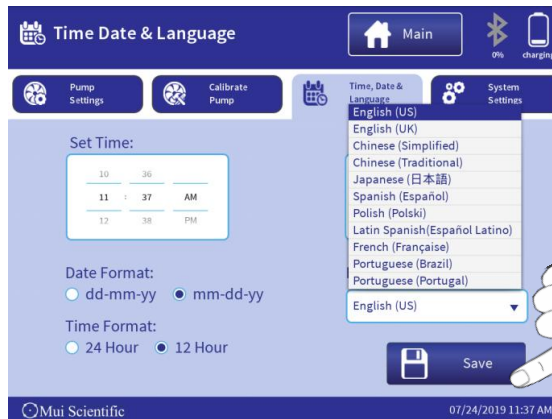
Time Date & Language

Main

0%

charging

Pump Settings

Calibrate Pump

Time, Date & Language

System Settings

Set Time:

| 10 | 36 | |
|---|---|---|
| 11 : | 37 | AM |
| 12 | 38 | PM |

English (US)
English (UK)
Chinese (Simplified)
Chinese (Traditional)
Japanese (日本語)
Spanish (Español)
Polish (Polski)
Latin Spanish(Español Latino)
French (Française)
Portuguese (Brazil)
Portuguese (Portugal)

Date Format:
dd-mm-yy mm-dd-yy

Time Format:
24 Hour 12 Hour

English (US)

Save

Mui Scientific

07/24/2019 11:37 AM